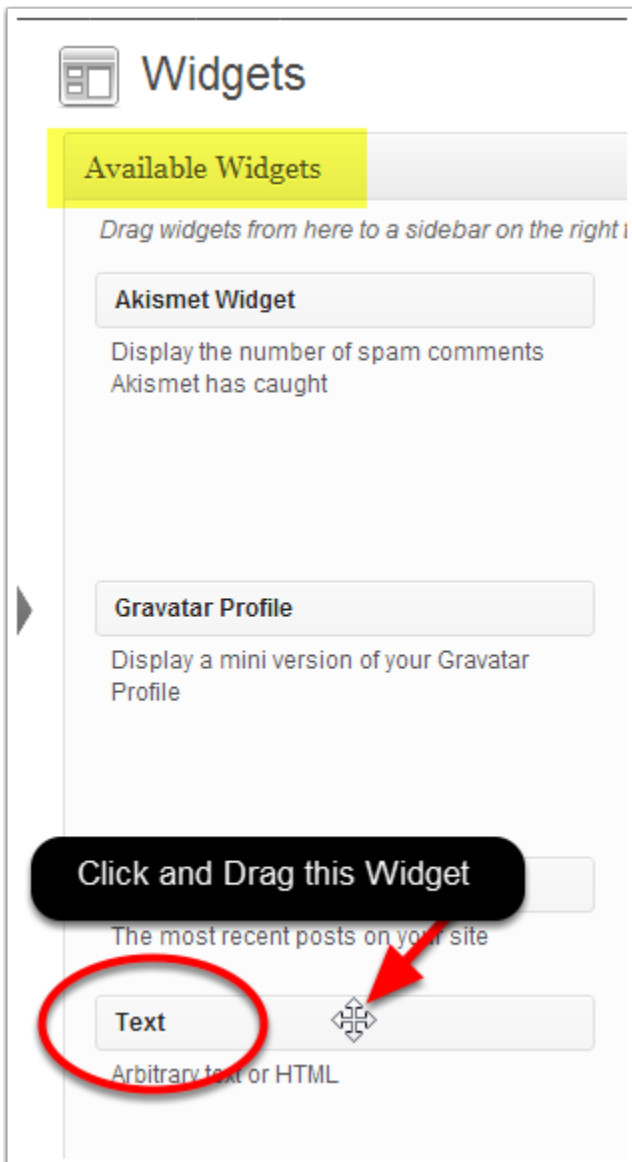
Widgets

Available Widgets

Drag widgets from here to a sidebar on the right

Akismet Widget

Display the number of spam comments Akismet has caught

Gravatar Profile

Display a mini version of your Gravatar Profile

Click and Drag this Widget

The most recent posts on your site

Text

Arbitrary text or HTML